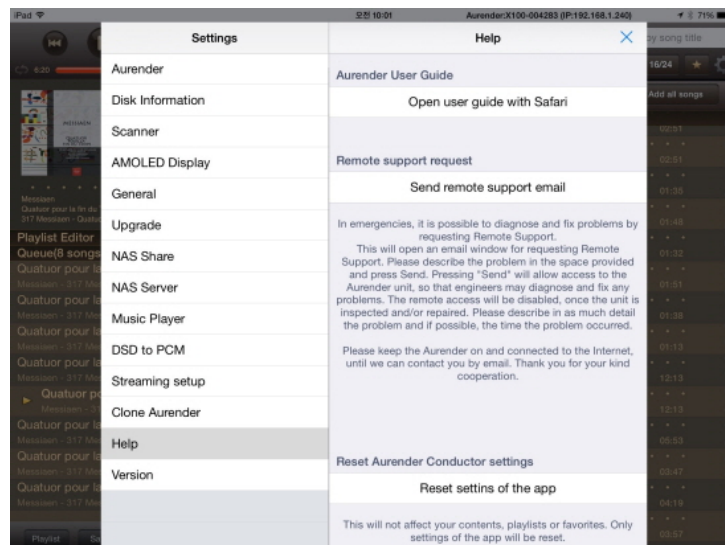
iPad
오전 10:01
Aurender:X100-004283 (IP:192.168.1.240)
71%

6:20
by song title
16/24
Add all songs

Messiaen
Quatuor pour la fin du
317 Messiaen - Quatuo
Playlist Editor
Queue(8 songs
Quatuor pour la
Messiaen - 317 Me
Quatuor pour la
Messiaen - 317 Me
Quatuor pour la
Messiaen - 317 Me
Quatuor pour la
Messiaen - 317 Me
Quatuor po
Messiaen - 31
Quatuor pour la
Messiaen - 317 Me
Quatuor pour la
Messiaen - 317 Me
Quatuor pour la
Messiaen - 317 Me
Playlist

02:51
02:51
01:35
01:48
01:32
01:51
01:38
01:13
12:13
12:13
05:53
03:47
04:19
03:57

Settings
Aurender
Disk Information
Scanner
AMOLED Display
General
Upgrade
NAS Share
NAS Server
Music Player
DSD to PCM
Streaming setup
Clone Aurender
Help
Version

Help
Aurender User Guide
Open user guide with Safari

Remote support request
Send remote support email

In emergencies, it is possible to diagnose and fix problems by requesting Remote Support. This will open an email window for requesting Remote Support. Please describe the problem in the space provided and press Send. Pressing "Send" will allow access to the Aurender unit, so that engineers may diagnose and fix any problems. The remote access will be disabled, once the unit is inspected and/or repaired. Please describe in as much detail the problem and if possible, the time the problem occurred.

Please keep the Aurender on and connected to the Internet, until we can contact you by email. Thank you for your kind cooperation.

Reset Aurender Conductor settings
Reset settins of the app

This will not affect your contents, playlists or favorites. Only settings of the app will be reset.